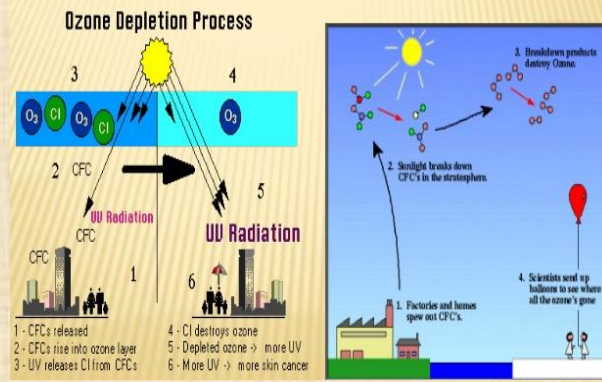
Ozone Depletion Process

3

4

$O_3$ Cl $O_3$ Cl

$O_3$

2 CFC

5

UV Radiation

CFC

UV Radiation

CFC

1

6

1 - CFCs released
2 - CFCs rise into ozone layer
3 - UV releases Cl from CFCs

4 - Cl destroys ozone
5 - Depleted ozone -> more UV
6 - More UV -> more skin cancer

3. Breakdown products destroy Ozone.

2. Sunlight breaks down CFC's in the stratosphere.

1. Factories and homes spew out CFC's.

4. Scientists send up balloons to see where all the ozone's gone